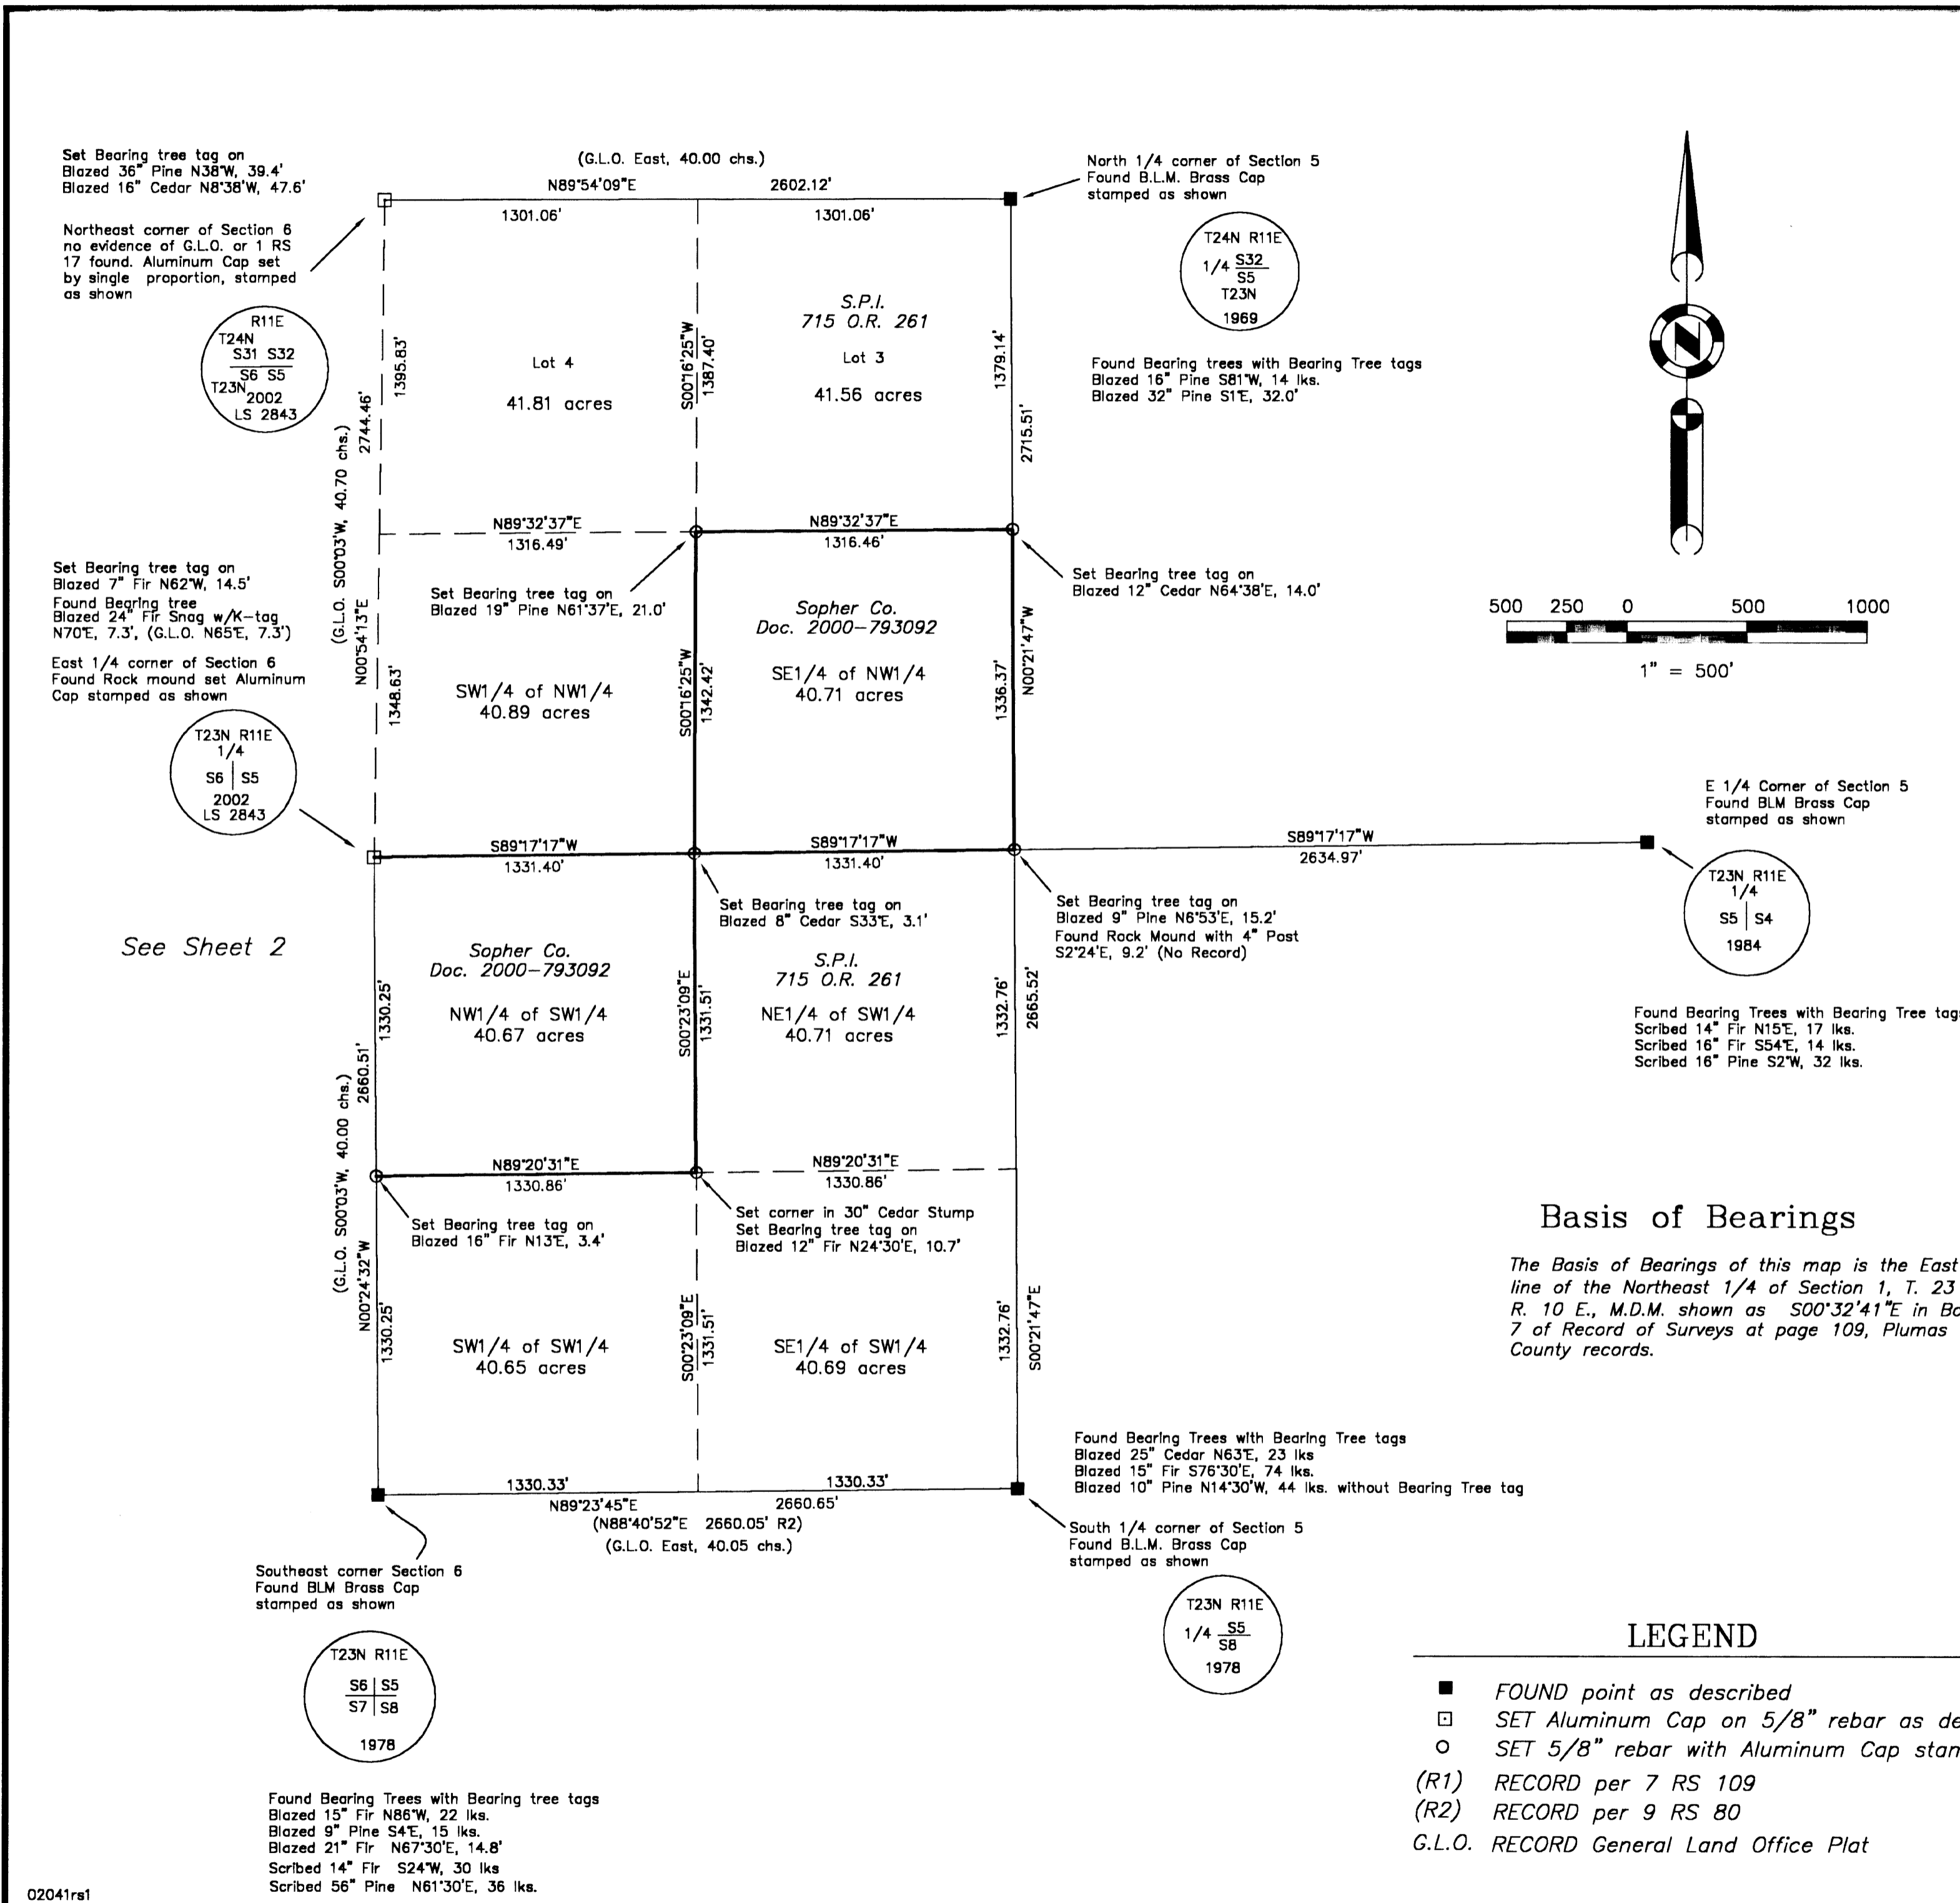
Set Bearing tree tag on
Blazed 36" Pine N38°W, 39.4'
Blazed 16" Cedar N8°38'W, 47.6'

Northeast corner of Section 6 no evidence of G.L.O. or 1 RS 17 found. Aluminum Cap set by single proportion, stamped as shown

R11E
T24N
S31 S32
S6 S5
T23N 2002
LS 2843

(G.L.O. East, 40.00 chs.)
N89°54'09"E 2602.12'
1301.06' 1301.06'

North 1/4 corner of Section 5
Found B.L.M. Brass Cap stamped as shown

T24N R11E
1/4 $\frac{S32}{S5}$
T23N
1969

Found Bearing trees with Bearing Tree tags
Blazed 16" Pine S81°W, 14 lks.
Blazed 32" Pine S1°E, 32.0'

S.P.I.
715 O.R. 261
Lot 3
41.56 acres

Lot 4
41.81 acres

1395.83'
2744.46'
(G.L.O. S00°03'W, 40.70 chs.)
N00°54'13"E
S00°16'25"W
1387.40'
1379.14'
2715.51'

N89°32'37"E
1316.49'
N89°32'37"E
1316.46'

Set Bearing tree tag on
Blazed 7" Fir N62°W, 14.5'
Found Bearing tree
Blazed 24" Fir Snag w/K-tag
N70°E, 7.3', (G.L.O. N65°E, 7.3')

East 1/4 corner of Section 6
Found Rock mound set Aluminum Cap stamped as shown

T23N R11E
1/4
S6 | S5
2002
LS 2843

Set Bearing tree tag on
Blazed 19" Pine N61°37'E, 21.0'

Set Bearing tree tag on
Blazed 12" Cedar N64°38'E, 14.0'

Sopher Co.
Doc. 2000-793092
SE1/4 of NW1/4
40.71 acres

SW1/4 of NW1/4
40.89 acres

1348.63'
S00°16'25"W
1342.42'
1336.37'
N00°21'47"W

500 250 0 500 1000
1" = 500'

E 1/4 Corner of Section 5
Found BLM Brass Cap stamped as shown

S89°17'17"W
1331.40'
S89°17'17"W
1331.40'
S89°17'17"W
2634.97'

T23N R11E
1/4
S5 | S4
1984

Set Bearing tree tag on
Blazed 8" Cedar S33°E, 3.1'

Set Bearing tree tag on
Blazed 9" Pine N6°53'E, 15.2'
Found Rock Mound with 4" Post
S2°24'E, 9.2' (No Record)

See Sheet 2

Sopher Co.
Doc. 2000-793092
NW1/4 of SW1/4
40.67 acres

S.P.I.
715 O.R. 261
NE1/4 of SW1/4
40.71 acres

Found Bearing Trees with Bearing Tree tag
Scribed 14" Fir N15°E, 17 lks.
Scribed 16" Fir S54°E, 14 lks.
Scribed 16" Pine S2°W, 32 lks.

1330.25'
2660.51'
(G.L.O. S00°03'W, 40.00 chs.)
S00°23'09"E
1331.51'
1332.76'
2665.52'

N89°20'31"E
1330.86'
N89°20'31"E
1330.86'

Set Bearing tree tag on
Blazed 16" Fir N13°E, 3.4'

Set corner in 30" Cedar Stump
Set Bearing tree tag on
Blazed 12" Fir N24°30'E, 10.7'

Basis of Bearings

The Basis of Bearings of this map is the East line of the Northeast 1/4 of Section 1, T. 23 R. 10 E., M.D.M. shown as S00°32'41"E in Bo 7 of Record of Surveys at page 109, Plumas County records.

N00°24'32"W
1330.25'
SW1/4 of SW1/4
40.65 acres
S00°23'09"E
1331.51'
SE1/4 of SW1/4
40.69 acres
1332.76'
S00°21'47"E

Found Bearing Trees with Bearing Tree tags
Blazed 25" Cedar N63°E, 23 lks
Blazed 15" Fir S76°30'E, 74 lks.
Blazed 10" Pine N14°30'W, 44 lks. without Bearing Tree tag

1330.33' 1330.33'
N89°23'45"E 2660.65'
(N88°40'52"E 2660.05' R2)
(G.L.O. East, 40.05 chs.)

South 1/4 corner of Section 5
Found B.L.M. Brass Cap stamped as shown

T23N R11E
1/4 $\frac{S5}{S8}$
1978

Southeast corner Section 6
Found BLM Brass Cap stamped as shown

T23N R11E
S6 | S5
S7 | S8
1978

LEGEND
FOUND point as described
SET Aluminum Cap on 5/8" rebar as de
SET 5/8" rebar with Aluminum Cap stan
(R1) RECORD per 7 RS 109
(R2) RECORD per 9 RS 80
G.L.O. RECORD General Land Office Plat

Found Bearing Trees with Bearing tree tags
Blazed 15" Fir N86°W, 22 lks.
Blazed 9" Pine S4°E, 15 lks.
Blazed 21" Fir N67°30'E, 14.8'
Scribed 14" Fir S24°W, 30 lks
Scribed 56" Pine N61°30'E, 36 lks.

02041rs1